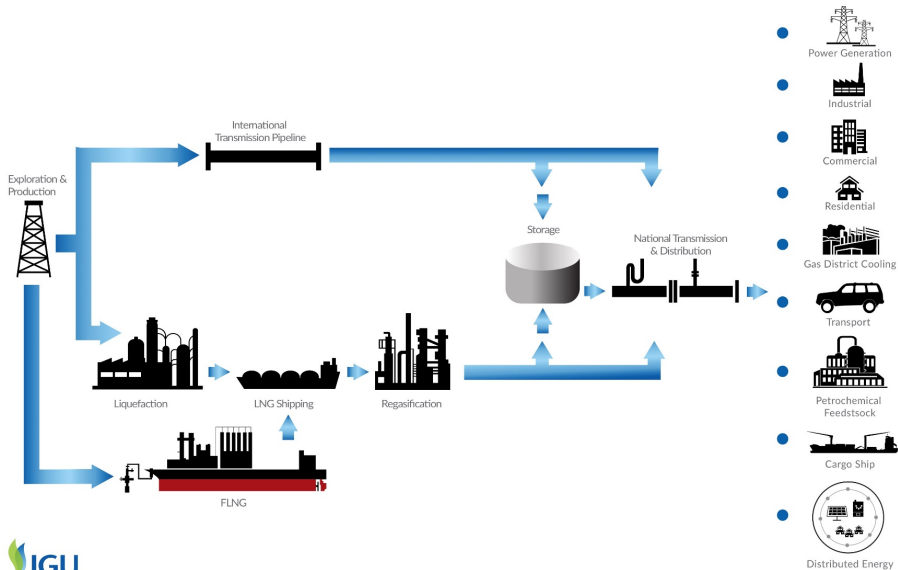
Exploration & Production

International Transmission Pipeline

Storage

National Transmission & Distribution

Liquefaction

LNG Shipping

Regasification

FLNG

Power Generation

Industrial

Commercial

Residential

Gas District Cooling

Transport

Petrochemical Feedstsock

Cargo Ship

Distributed Energy

IGU